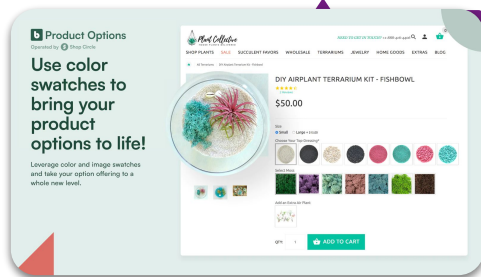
Product Options
Operated by Shop Circle

Use color swatches to bring your product options to life!

Leverage color and image swatches and take your option offering to a whole new level.

Plant Collective

SHOP PLANTS SALE SUCCULENT FAVORS WHOLESALE TERRARIUMS JEWELRY HOME GOODS EXTRAS BLOG

DIY AIRPLANT TERRARIUM KIT - FISHBOWL

$50.00

Size
Small Large

Choose Your Top Dressing

Select Moss

Add an Extra Air Plant

QTY 1

ADD TO CART